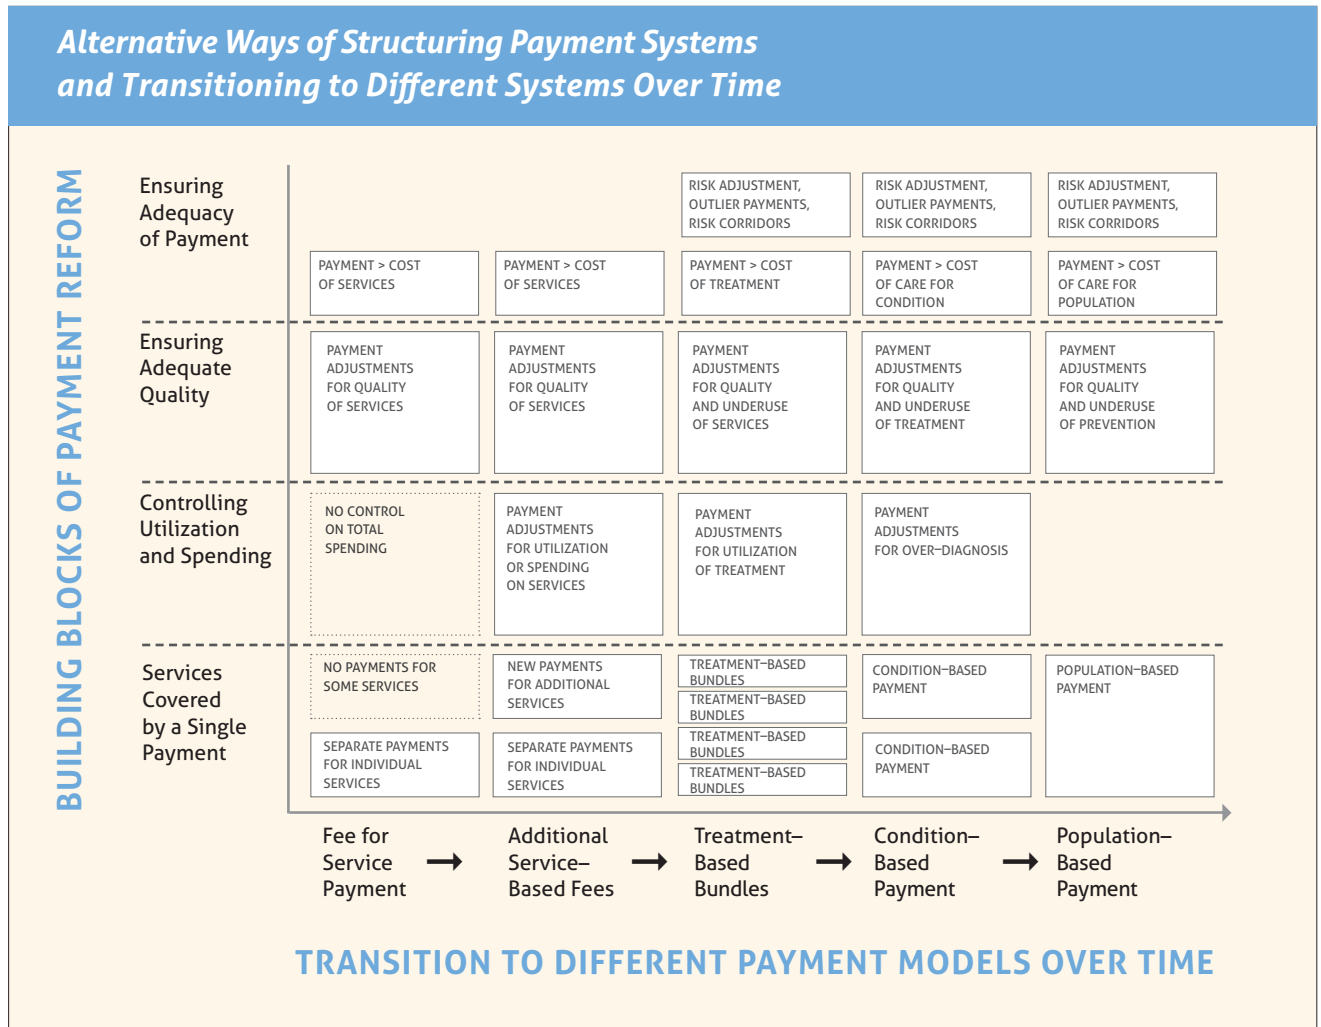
Alternative Ways of Structuring Payment Systems and Transitioning to Different Systems Over Time

BUILDING BLOCKS OF PAYMENT REFORM

Ensuring Adequacy of Payment

RISK ADJUSTMENT, OUTLIER PAYMENTS, RISK CORRIDORS

RISK ADJUSTMENT, OUTLIER PAYMENTS, RISK CORRIDORS

RISK ADJUSTMENT, OUTLIER PAYMENTS, RISK CORRIDORS

PAYMENT > COST OF SERVICES

PAYMENT > COST OF SERVICES

PAYMENT > COST OF TREATMENT

PAYMENT > COST OF CARE FOR CONDITION

PAYMENT > COST OF CARE FOR POPULATION

Ensuring Adequate Quality

PAYMENT ADJUSTMENTS FOR QUALITY OF SERVICES

PAYMENT ADJUSTMENTS FOR QUALITY OF SERVICES

PAYMENT ADJUSTMENTS FOR QUALITY AND UNDERUSE OF SERVICES

PAYMENT ADJUSTMENTS FOR QUALITY AND UNDERUSE OF TREATMENT

PAYMENT ADJUSTMENTS FOR QUALITY AND UNDERUSE OF PREVENTION

Controlling Utilization and Spending

NO CONTROL ON TOTAL SPENDING

PAYMENT ADJUSTMENTS FOR UTILIZATION OR SPENDING ON SERVICES

PAYMENT ADJUSTMENTS FOR UTILIZATION OF TREATMENT

PAYMENT ADJUSTMENTS FOR OVER–DIAGNOSIS

Services Covered by a Single Payment

NO PAYMENTS FOR SOME SERVICES

NEW PAYMENTS FOR ADDITIONAL SERVICES

TREATMENT–BASED BUNDLES

TREATMENT–BASED BUNDLES

CONDITION–BASED PAYMENT

POPULATION–BASED PAYMENT

SEPARATE PAYMENTS FOR INDIVIDUAL SERVICES

SEPARATE PAYMENTS FOR INDIVIDUAL SERVICES

TREATMENT–BASED BUNDLES

TREATMENT–BASED BUNDLES

CONDITION–BASED PAYMENT

Fee for Service Payment → Additional Service–Based Fees → Treatment–Based Bundles → Condition–Based Payment → Population–Based Payment

TRANSITION TO DIFFERENT PAYMENT MODELS OVER TIME